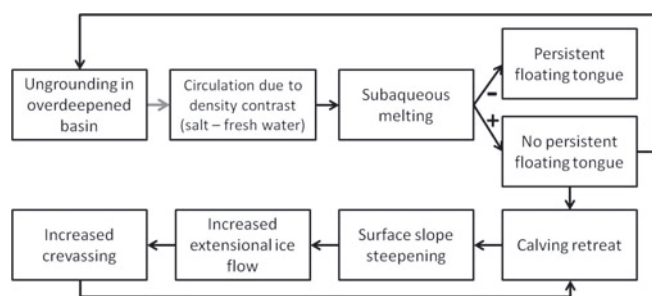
Ungrounding in overdeepened basin

Circulation due to density contrast (salt – fresh water)

Subaqueous melting

-

+

Persistent floating tongue

No persistent floating tongue

Calving retreat

Surface slope steepening

Increased extensional ice flow

Increased crevassing